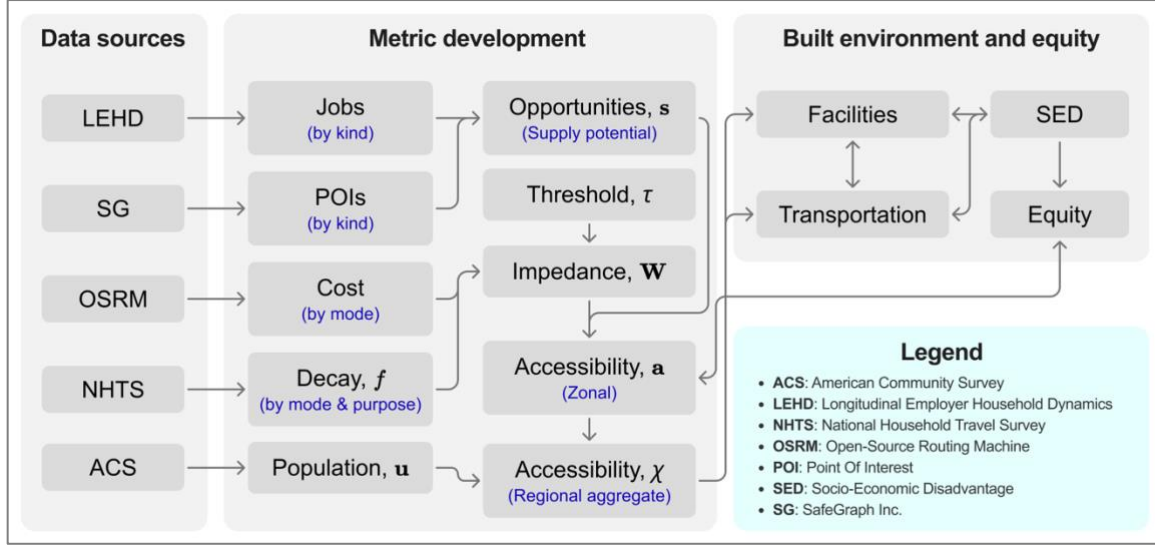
Data sources

LEHD

SG

OSRM

NHTS

ACS

Metric development

Jobs
(by kind)

POIs
(by kind)

Cost
(by mode)

Decay, $f$
(by mode & purpose)

Population, $\mathbf{u}$

Opportunities, $\mathbf{s}$
(Supply potential)

Threshold, $\tau$

Impedance, $\mathbf{W}$

Accessibility, $\mathbf{a}$
(Zonal)

Accessibility, $\chi$
(Regional aggregate)

Built environment and equity

Facilities

SED

Transportation

Equity

Legend

- ACS: American Community Survey
- LEHD: Longitudinal Employer Household Dynamics
- NHTS: National Household Travel Survey
- OSRM: Open-Source Routing Machine
- POI: Point Of Interest
- SED: Socio-Economic Disadvantage
- SG: SafeGraph Inc.